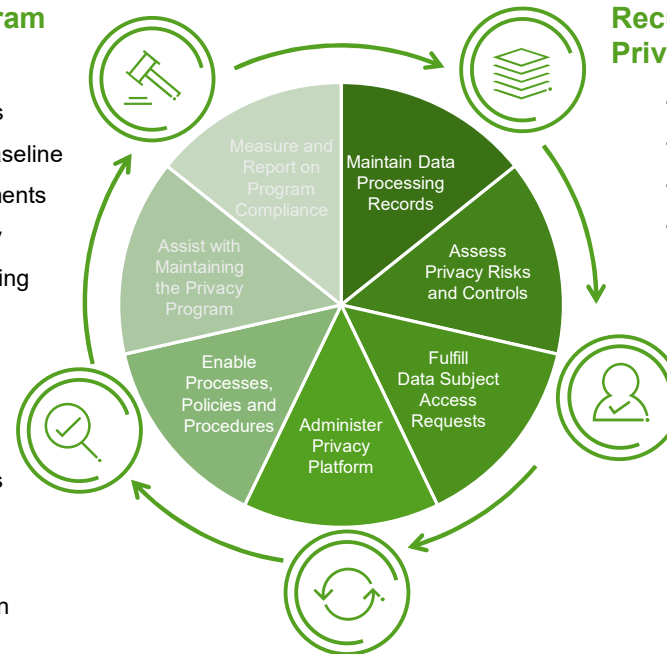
ram

s

seline

ments

,

ing

s

n

Rec

Priv

Measure and Report on Program Compliance

Maintain Data Processing Records

Assess Privacy Risks and Controls

Fulfill Data Subject Access Requests

Administer Privacy Platform

Enable Processes, Policies and Procedures

Assist with Maintaining the Privacy Program